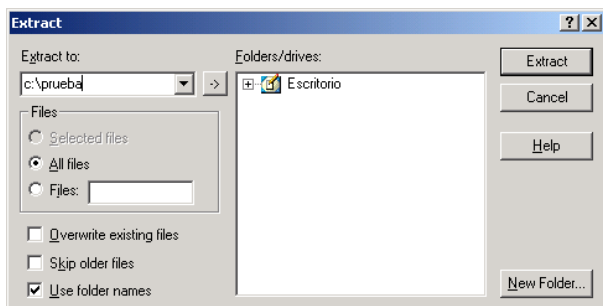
Extract

?
X

Extract to:
c:\prueba
->

Files
Selected files
All files
Files:

Overwrite existing files
Skip older files
Use folder names

Folders/drives:
Escritorio

Extract
Cancel
Help
New Folder...